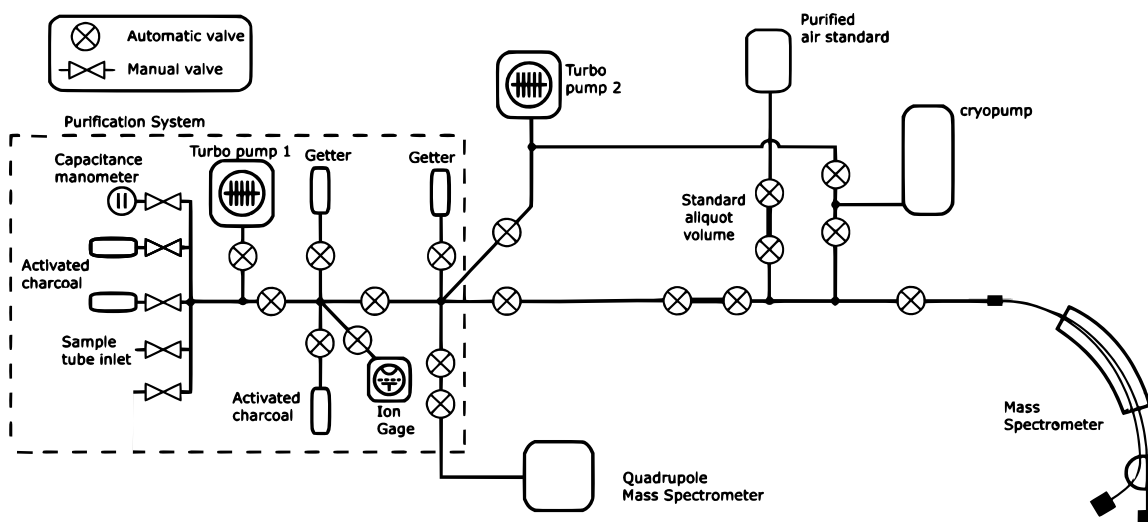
Automatic valve
Manual valve

Purification System

Capacitance manometer
Activated charcoal
Sample tube inlet
Turbo pump 1
Getter
Getter
Activated charcoal
Ion Gage

Turbo pump 2
Purified air standard
cryopump
Standard aliquot volume

Quadrupole Mass Spectrometer
Mass Spectrometer